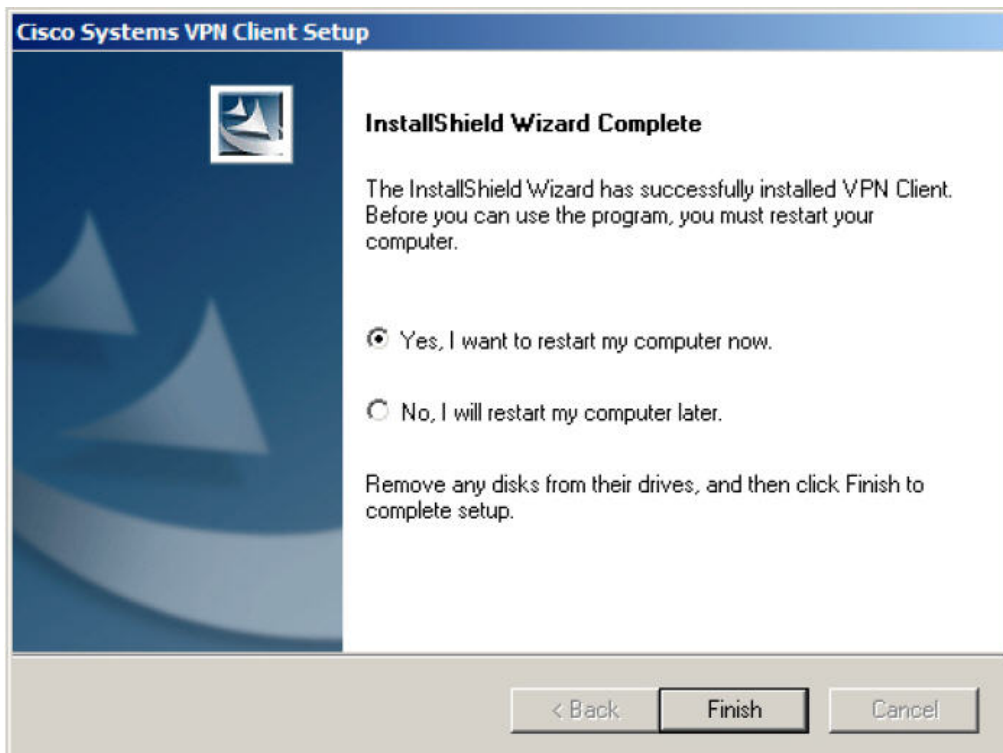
Cisco Systems VPN Client Setup

InstallShield Wizard Complete

The InstallShield Wizard has successfully installed VPN Client. Before you can use the program, you must restart your computer.

Yes, I want to restart my computer now.

No, I will restart my computer later.

Remove any disks from their drives, and then click Finish to complete setup.

< Back

Finish

Cancel